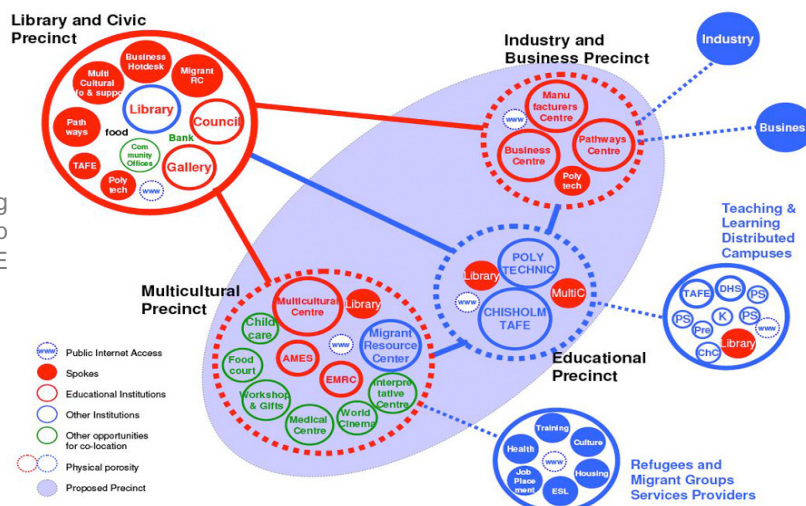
Library and Civic Precinct

Business Hotdesk
Multi Cultural Info & support
Migrant RC
Library
Path ways
food
Council
Bank
Com munity Offices
TAFE
Gallery
Poly tech
www

Industry and Business Precinct

Manu facturers Centre
www
Business Centre
Pathways Centre
Poly tech

Industry
Business

g
o
E

Teaching & Learning Distributed Campuses

TAFE
DHS
PS
PS
K
PS
Pre
www
ChC
Library

POLY TECHNIC
Library
MultiC
www
CHISHOLM TAFE

Educational Precinct

Multicultural Precinct

Multicultural Centre
Library
Child care
www
Migrant Resource Center
Food court
AMES
EMRC
Workshop & Gifts
Interpre tative Centre
Medical Centre
World Cinema

www Public Internet Access
Spokes
Educational Institutions
Other Institutions
Other opportunities for co-location
Physical porosity
Proposed Precinct

Training
Health
Culture
www
Job Place ment
Housing
ESL

Refugees and Migrant Groups Services Providers